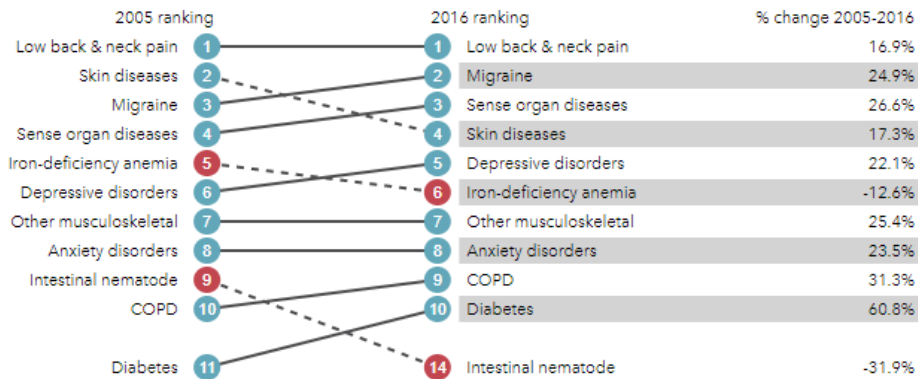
| 2005 ranking | | | 2016 ranking | % change 2005-2016 |
|---|---|---|---|---|
| Low back & neck pain | 1 | 1 | Low back & neck pain | 16.9% |
| Skin diseases | 2 | 2 | Migraine | 24.9% |
| Migraine | 3 | 3 | Sense organ diseases | 26.6% |
| Sense organ diseases | 4 | 4 | Skin diseases | 17.3% |
| Iron-deficiency anemia | 5 | 5 | Depressive disorders | 22.1% |
| Depressive disorders | 6 | 6 | Iron-deficiency anemia | -12.6% |
| Other musculoskeletal | 7 | 7 | Other musculoskeletal | 25.4% |
| Anxiety disorders | 8 | 8 | Anxiety disorders | 23.5% |
| Intestinal nematode | 9 | 9 | COPD | 31.3% |
| COPD | 10 | 10 | Diabetes | 60.8% |
| Diabetes | 11 | 14 | Intestinal nematode | -31.9% |